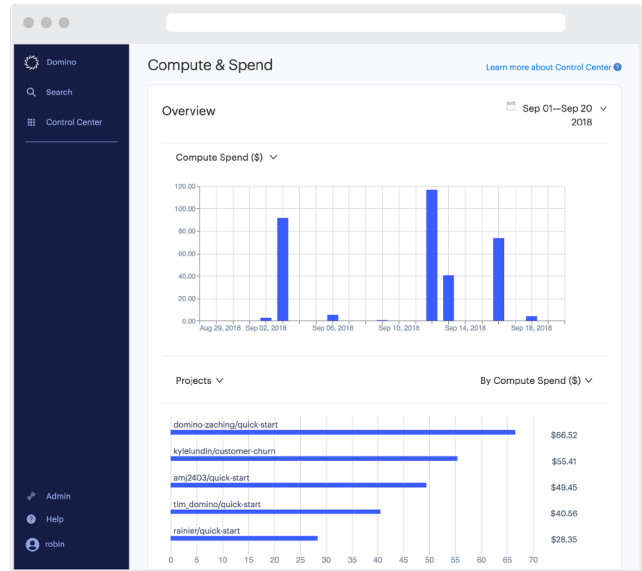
Domino

Search

Control Center

Admin

Help

robin

Compute & Spend

Learn more about Control Center

Overview

Sep 01—Sep 20 2018

Compute Spend ($)

120.00
100.00
80.00
60.00
40.00
20.00
0.00

Aug 29, 2018
Sep 02, 2018
Sep 06, 2018
Sep 10, 2018
Sep 14, 2018
Sep 18, 2018

Projects

By Compute Spend ($)

domino-zaching/quick-start $66.52

kylelundin/customer-churn $55.41

amj2403/quick-start $49.45

tim_domino/quick-start $40.56

rainier/quick-start $28.35

0 5 10 15 20 25 30 35 40 45 50 55 60 65 70